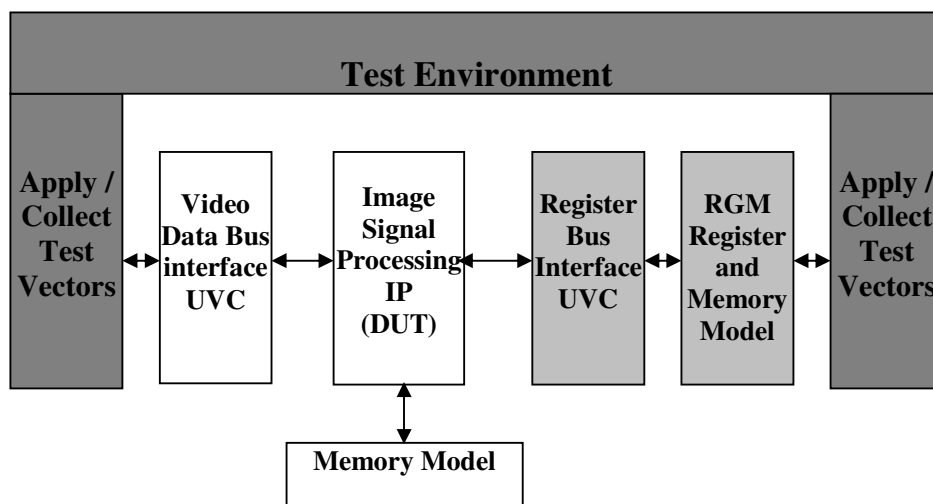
Test Environment

Apply / Collect Test Vectors

Video Data Bus interface UVC

Image Signal Processing IP (DUT)

Register Bus Interface UVC

RGM Register and Memory Model

Apply / Collect Test Vectors

Memory Model